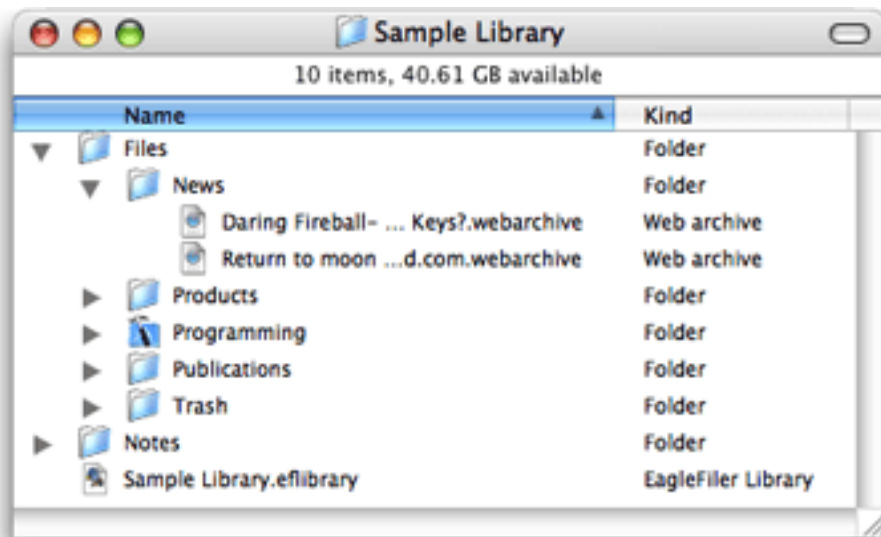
Sample Library

10 items, 40.61 GB available

| Name | Kind |
|---|---|
| Files | Folder |
| News | Folder |
| Daring Fireball- ... Keys?.webarchive | Web archive |
| Return to moon ...d.com.webarchive | Web archive |
| Products | Folder |
| Programming | Folder |
| Publications | Folder |
| Trash | Folder |
| Notes | Folder |
| Sample Library.eflibrary | EagleFiler Library |